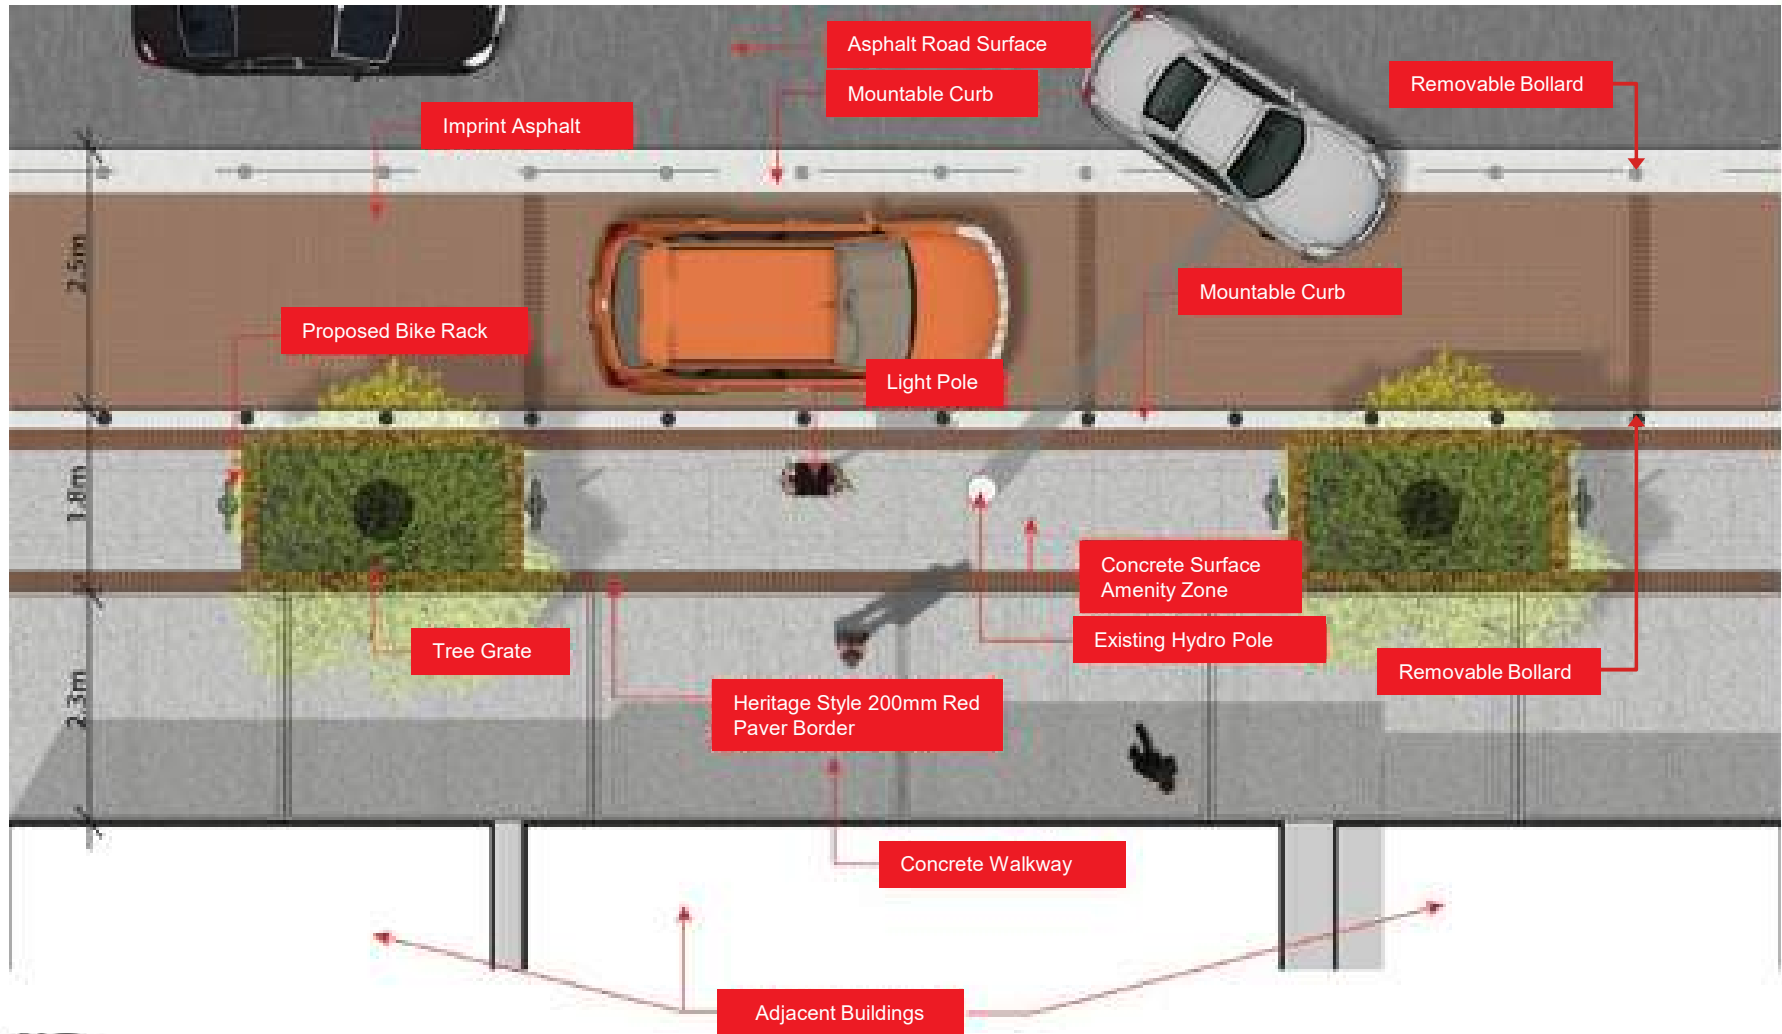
Asphalt Road Surface

Mountable Curb

Removable Bollard

Imprint Asphalt

2.5m

Mountable Curb

Proposed Bike Rack

Light Pole

1.8m

Concrete Surface Amenity Zone

Existing Hydro Pole

Tree Grate

Removable Bollard

2.3m

Heritage Style 200mm Red Paver Border

Concrete Walkway

Adjacent Buildings